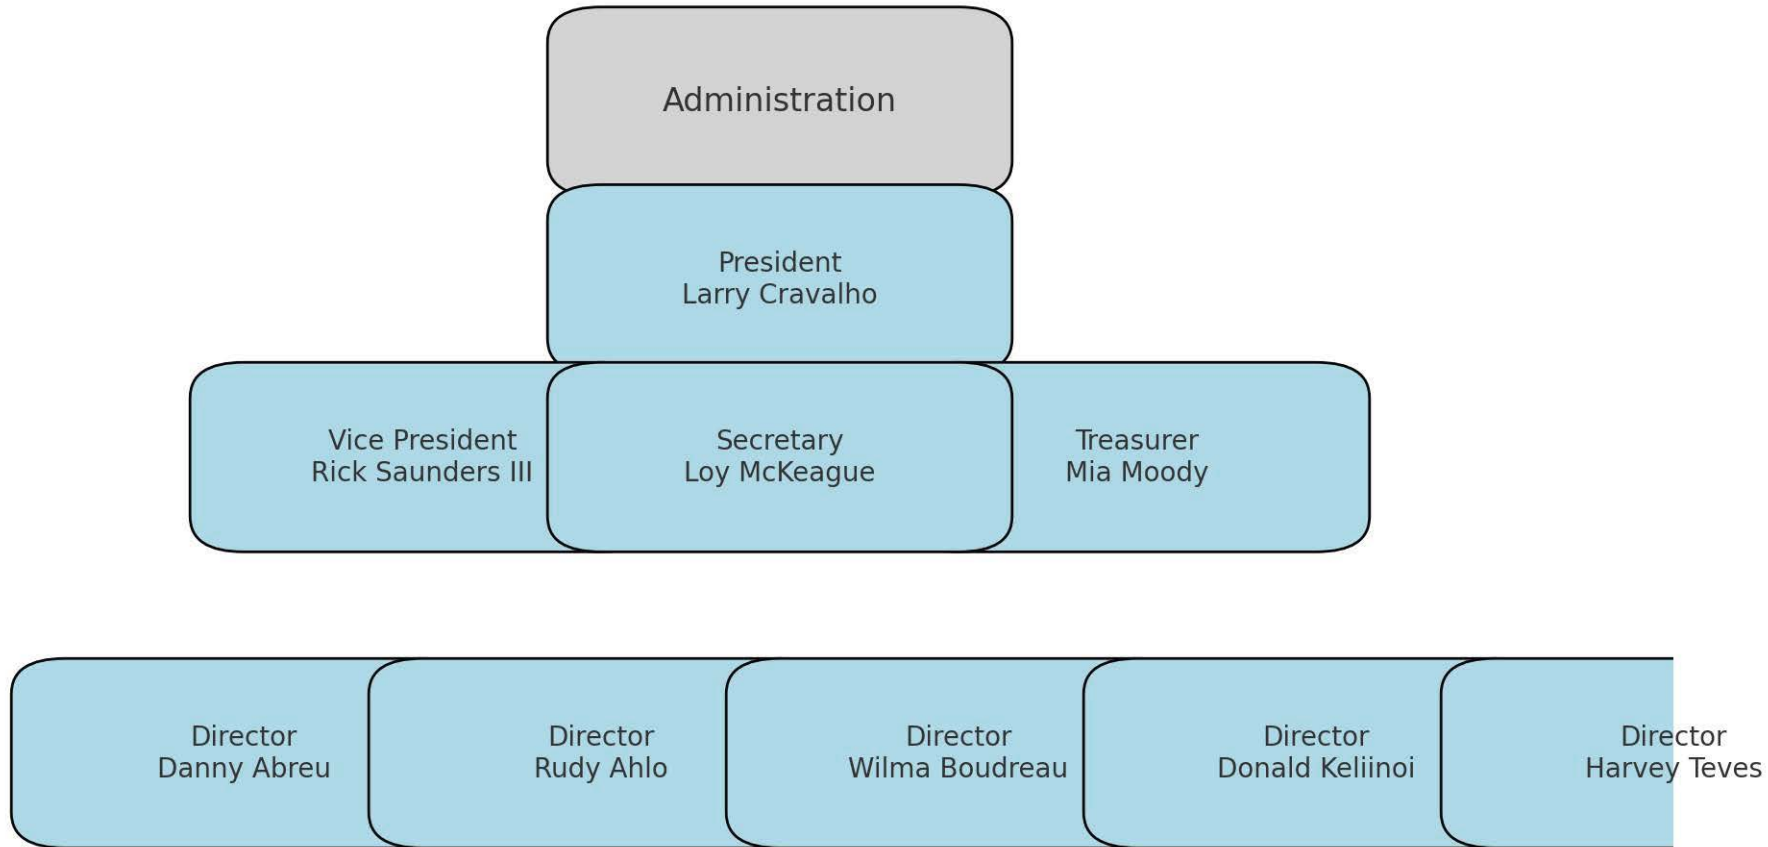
Administration

President
Larry Cravalho

Vice President
Rick Saunders III

Secretary
Loy McKeague

Treasurer
Mia Moody

Director
Danny Abreu

Director
Rudy Ahlo

Director
Wilma Boudreau

Director
Donald Keliinoi

Director
Harvey Teves